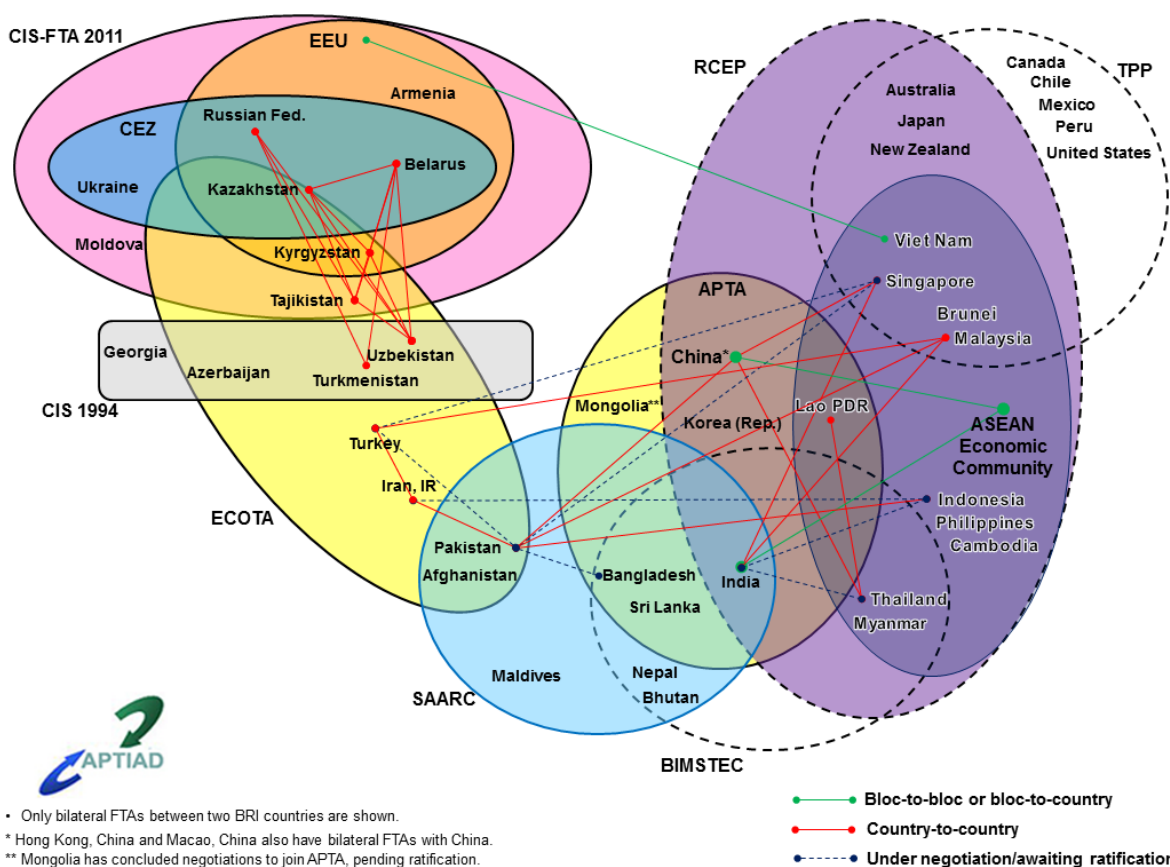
CIS-FTA 2011

EEU

Armenia

CEZ

Russian Fed.

Belarus

Ukraine

Kazakhstan

Moldova

Kyrgyzstan

Tajikistan

Georgia

Uzbekistan

Azerbaijan

Turkmenistan

CIS 1994

RCEP

TPP

Canada
Chile
Mexico
Peru
United States

Australia
Japan
New Zealand

Viet Nam

Singapore

Brunei

Malaysia

APTA

China*

Mongolia**

Lao PDR

Korea (Rep.)

ASEAN Economic Community

Turkey

Iran, IR

ECOTA

Indonesia
Philippines
Cambodia

Pakistan

Afghanistan

Bangladesh

India

Sri Lanka

Thailand

Myanmar

Maldives

Nepal

Bhutan

SAARC

BIMSTEC

APTIAD

• Only bilateral FTAs between two BRI countries are shown.
* Hong Kong, China and Macao, China also have bilateral FTAs with China.
** Mongolia has concluded negotiations to join APTA, pending ratification.

Bloc-to-bloc or bloc-to-country
Country-to-country
Under negotiation/awaiting ratification